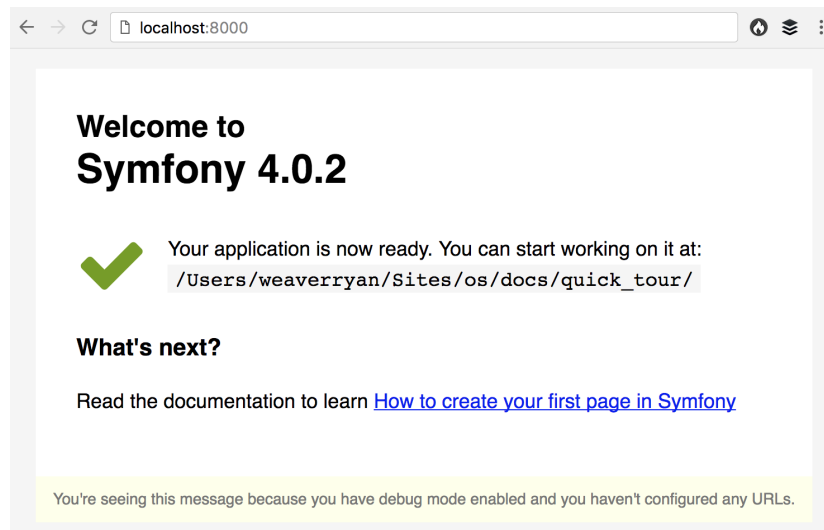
localhost:8000

Welcome to
Symfony 4.0.2

Your application is now ready. You can start working on it at:
/Users/weaverryan/Sites/os/docs/quick_tour/

What's next?

Read the documentation to learn How to create your first page in Symfony

You're seeing this message because you have debug mode enabled and you haven't configured any URLs.